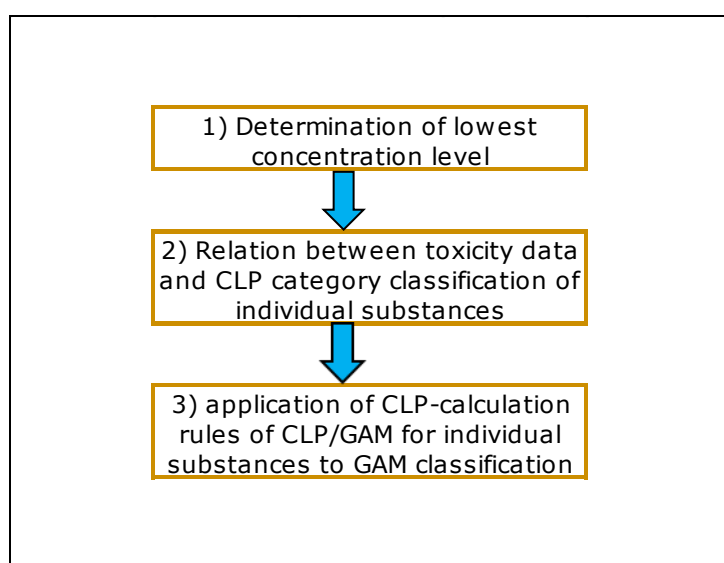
1) Determination of lowest concentration level

2) Relation between toxicity data and CLP category classification of individual substances

3) application of CLP-calculation rules of CLP/GAM for individual substances to GAM classification